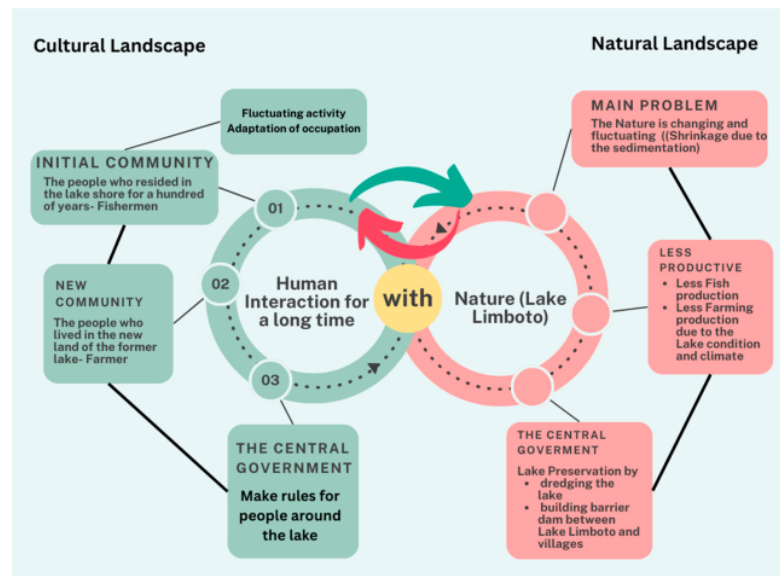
Cultural Landscape

Natural Landscape

Fluctuating activity
Adaptation of occupation

INITIAL COMMUNITY
The people who resided in the lake shore for a hundred of years- Fishermen

01

02

03

NEW COMMUNITY
The people who lived in the new land of the former lake- Farmer

Human Interaction for a long time

with

Nature (Lake Limboto)

THE CENTRAL GOVERNMENT
Make rules for people around the lake

MAIN PROBLEM
The Nature is changing and fluctuating ((Shrinkage due to the sedimentation)

LESS PRODUCTIVE
• Less Fish production
• Less Farming production due to the Lake condition and climate

THE CENTRAL GOVERMENT
Lake Preservation by
• dredging the lake
• building barrier dam between Lake Limboto and villages